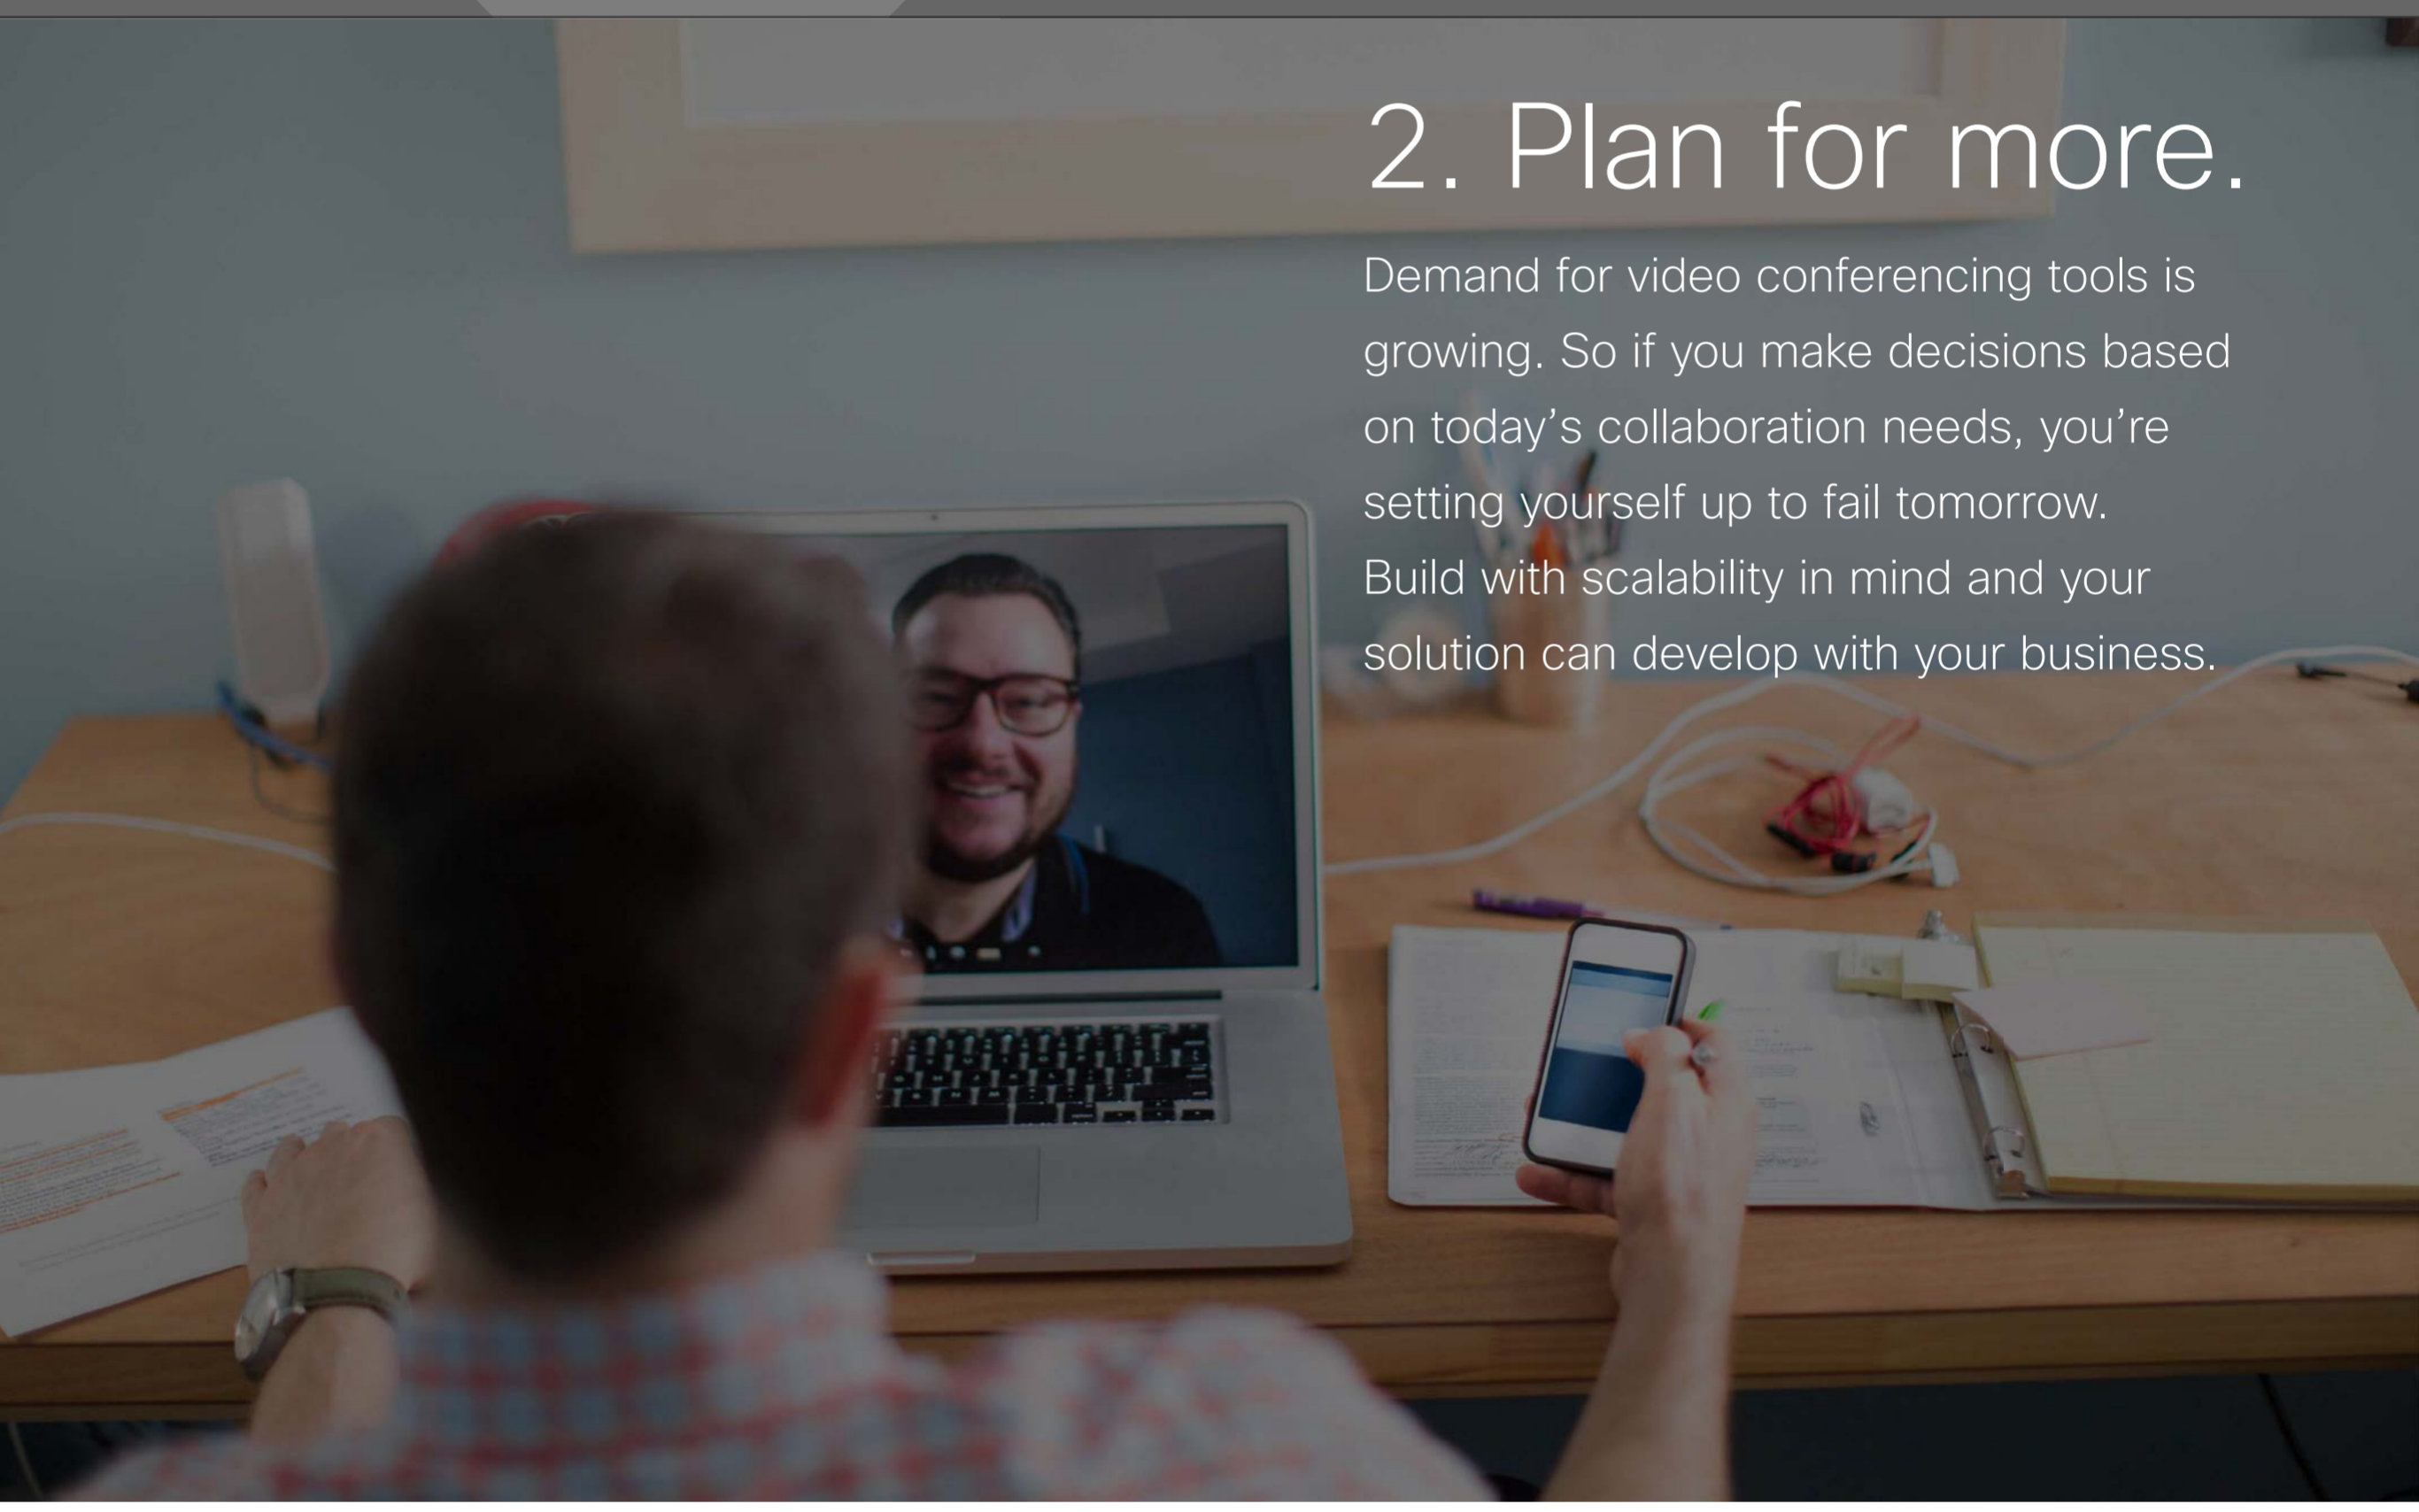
2. Plan for more.

Demand for video conferencing tools is growing. So if you make decisions based on today's collaboration needs, you're setting yourself up to fail tomorrow. Build with scalability in mind and your solution can develop with your business.